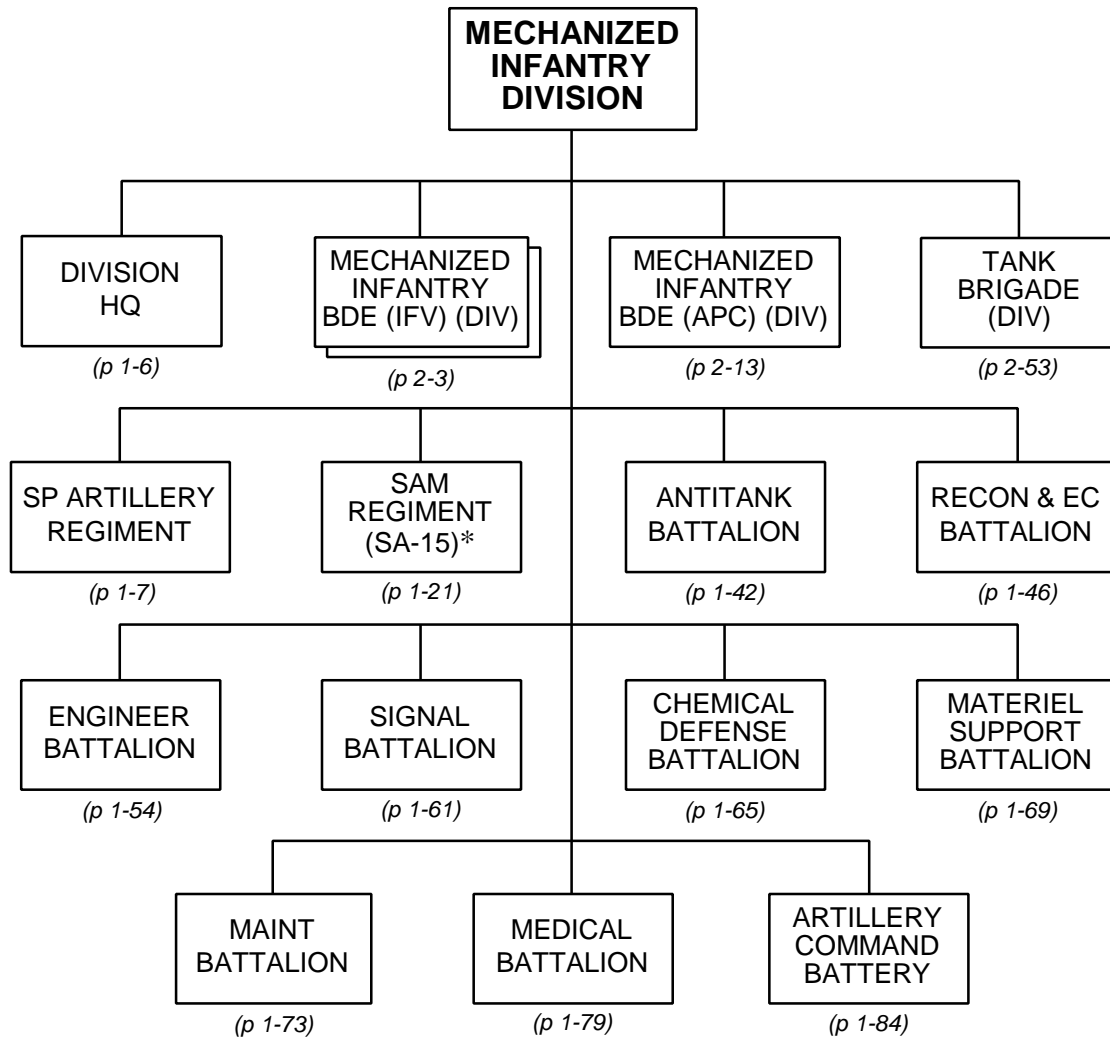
MECHANIZED INFANTRY DIVISION

DIVISION HQ
(p 1-6)

MECHANIZED INFANTRY BDE (IFV) (DIV)
(p 2-3)

MECHANIZED INFANTRY BDE (APC) (DIV)
(p 2-13)

TANK BRIGADE (DIV)
(p 2-53)

SP ARTILLERY REGIMENT
(p 1-7)

SAM REGIMENT (SA-15)*
(p 1-21)

ANTITANK BATTALION
(p 1-42)

RECON & EC BATTALION
(p 1-46)

ENGINEER BATTALION
(p 1-54)

SIGNAL BATTALION
(p 1-61)

CHEMICAL DEFENSE BATTALION
(p 1-65)

MATERIEL SUPPORT BATTALION
(p 1-69)

MAINT BATTALION
(p 1-73)

MEDICAL BATTALION
(p 1-79)

ARTILLERY COMMAND BATTERY
(p 1-84)